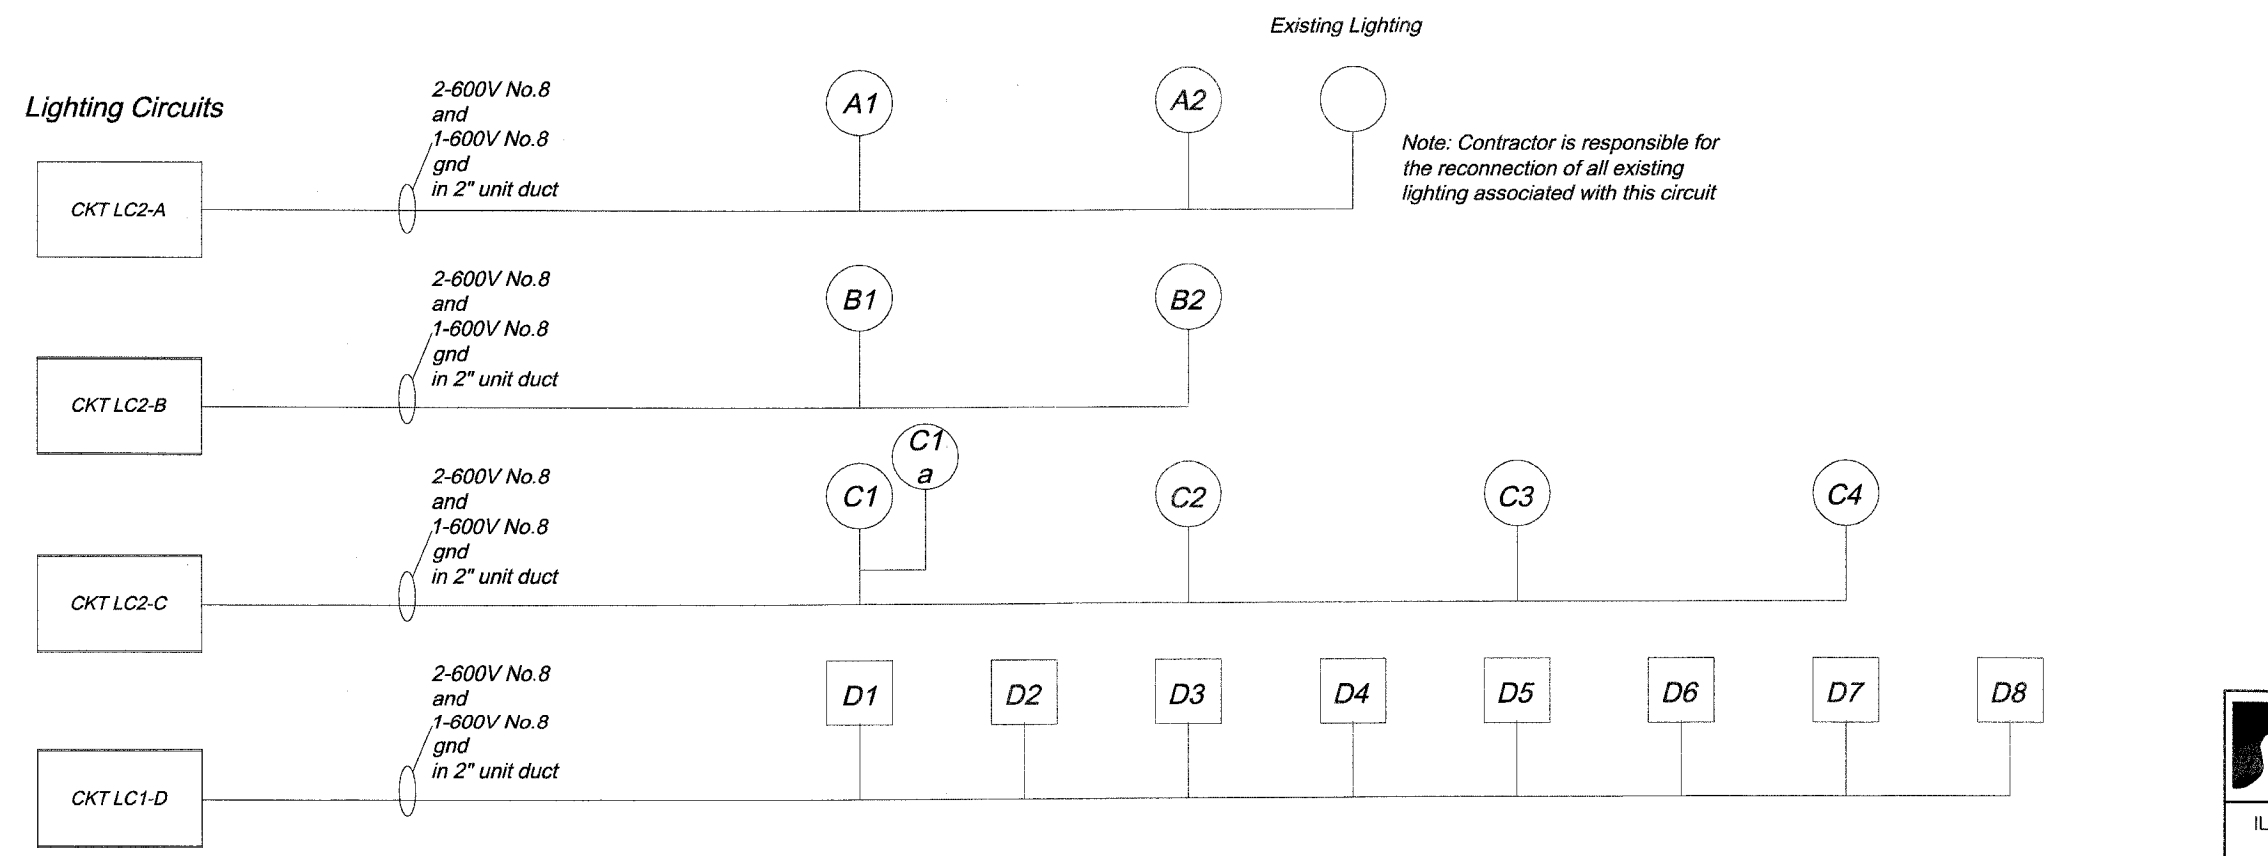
Existing Lighting

Lighting Circuits

2-600V No.8 and 1-600V No.8 gnd in 2" unit duct

A1

A2

Note: Contractor is responsible for the reconnection of all existing lighting associated with this circuit

CKT LC2-A

2-600V No.8 and 1-600V No.8 gnd in 2" unit duct

B1

B2

CKT LC2-B

C1 a

2-600V No.8 and 1-600V No.8 gnd in 2" unit duct

C1

C2

C3

C4

CKT LC2-C

2-600V No.8 and 1-600V No.8 gnd in 2" unit duct

D1

D2

D3

D4

D5

D6

D7

D8

CKT LC1-D

IL